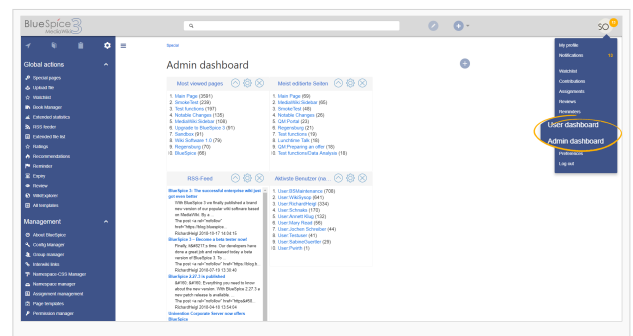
BlueSpice 3 MediaWiki

SO

Global actions

Special pages
Upload file
Watchlist
Book Manager
Extended statistics
RSS feeder
Extended file list
Ratings
Recommendations
Reminders
Expiry
Review
WikiExplorer
All templates

Management

About BlueSpice
Config Manager
Group manager
Interwiki links
Namespace-CSS-Manager
Namespace manager
Assignment management
Page templates
Permission manager

Spezial

Admin dashboard

Most viewed pages

1. Main Page (3581)
2. SmokeTest (239)
3. Test functions (197)
4. Notable Changes (126)
5. MediaWiki:Sidebar (106)
6. Upgrade to BlueSpice 3 (91)
7. Sandbox (91)
8. Wiki Software 1.0 (79)
9. Regensburg (70)
10. BlueSpice (66)

Meist editierte Seiten

1. Main Page (69)
2. MediaWiki:Sidebar (65)
3. SmokeTest (48)
4. Notable Changes (26)
5. QM Portal (23)
6. Regensburg (21)
7. Test functions (19)
8. Lunchtime Talk (16)
9. QM Preparing an offer (16)
10. Test functions/Data Analysis (16)

RSS-Feed

BlueSpice 3 - The successful enterprise wiki just got even better
With BlueSpice 3 we finally published a brand new version of our popular wiki software based on MediaWiki. By a
The post <a rel="nofollow" href="https://blog.bluespice
RichardHeigl 2018-10-17 14:34:15
BlueSpice 3 – Become a beta tester now!
Finally, it's time: the developers have done a great job and released today a beta version of BlueSpice 3. To
The post <a rel="nofollow" href="https://blog.h
RichardHeigl 2018-07-13 13:36:40
BlueSpice 2.27.3 is published
Everything you need to know about the new version: With BlueSpice 2.27.3 a new patch release is available
The post <a rel="nofollow" href="https
RichardHeigl 2018-04-10 13:54:04
Webinar: Corporate Server now offers BlueSpice

Aktivste Benutzer (na...

1. User:BSMaintenance (708)
2. User:WikiSysop (641)
3. User:RichardHeigl (324)
4. User:Schmalz (178)
5. User:Anne Klug (132)
6. User:Mary Read (96)
7. User:Jochen Schreiber (44)
8. User:Testuser (41)
9. User:SabineGuenther (29)
10. User:Pwirth (1)

My profile
Notifications 13
Watchlist
Contributions
Assignments
Reviews
Reminders
User dashboard
Admin dashboard
Preferences
Log out